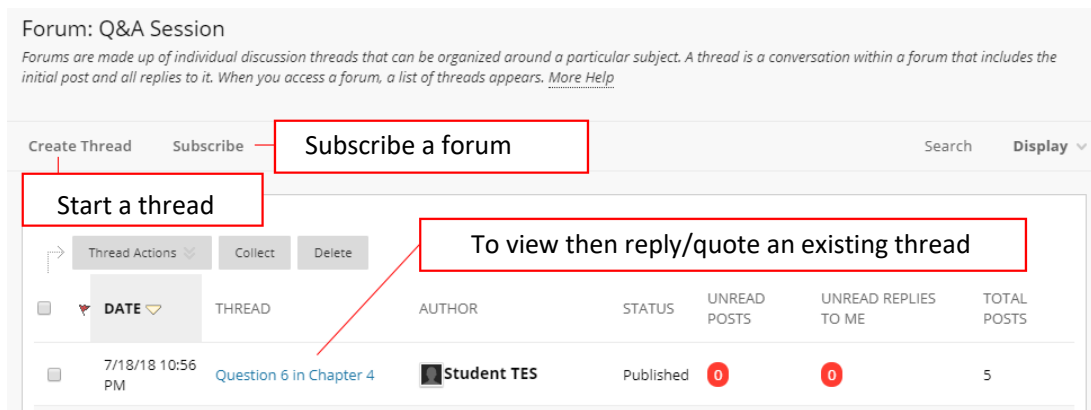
Forum: Q&A Session

Forums are made up of individual discussion threads that can be organized around a particular subject. A thread is a conversation within a forum that includes the initial post and all replies to it. When you access a forum, a list of threads appears. More Help

Create Thread Subscribe

Subscribe a forum

Search Display

Start a thread

Thread Actions Collect Delete

To view then reply/quote an existing thread

| | | DATE | THREAD | AUTHOR | STATUS | UNREAD POSTS | UNREAD REPLIES TO ME | TOTAL POSTS |
|---|---|---|---|---|---|---|---|---|
| | | 7/18/18 10:56 PM | Question 6 in Chapter 4 | Student TES | Published | 0 | 0 | 5 |